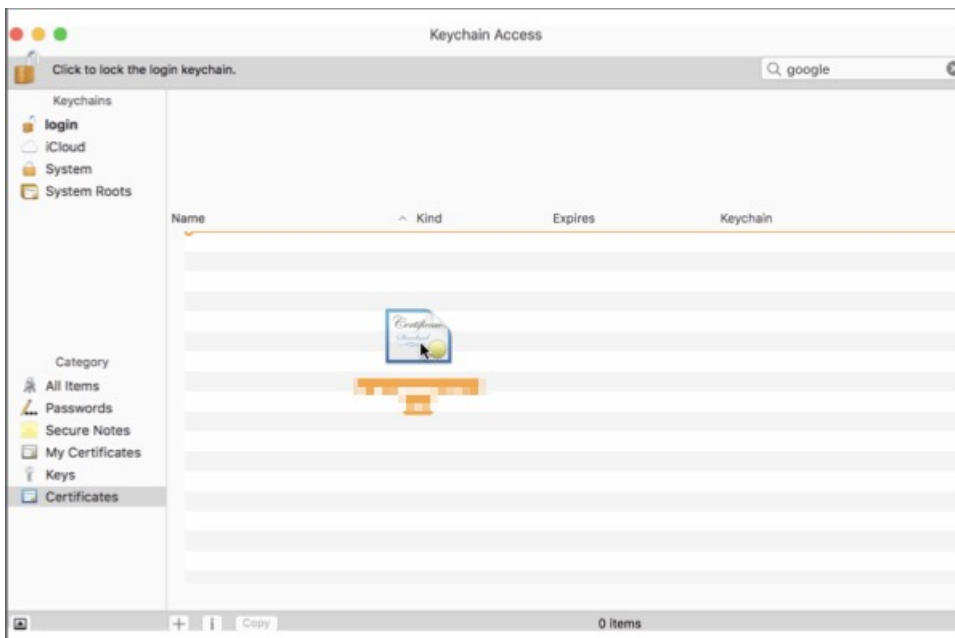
Keychain Access

Click to lock the login keychain.

google

Keychains
login
iCloud
System
System Roots

| Name | Kind | Expires | Keychain |
|---|---|---|---|

Certificate

Category
All Items
Passwords
Secure Notes
My Certificates
Keys
Certificates

+ i Copy

0 items